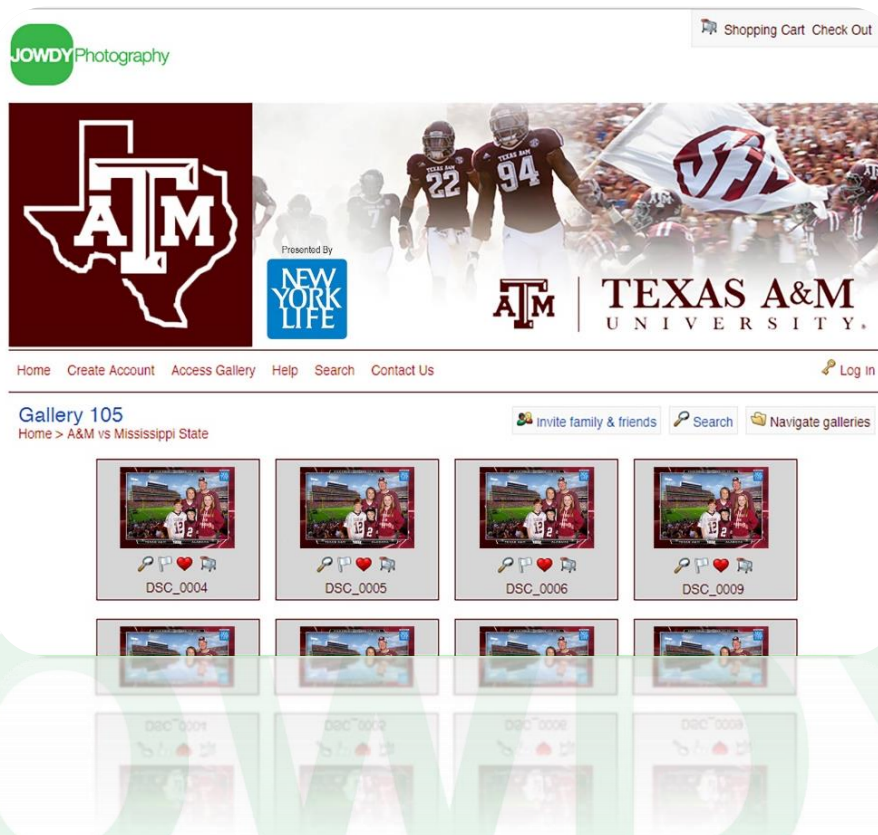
JOWDY Photography

Shopping Cart Check Out

ATM

Presented By

NEW YORK LIFE

22 94

ATM | TEXAS A&M UNIVERSITY.

Home Create Account Access Gallery Help Search Contact Us

Log In

Gallery 105
Home > A&M vs Mississippi State

Invite family & friends Search Navigate galleries

DSC_0004

DSC_0005

DSC_0006

DSC_0009